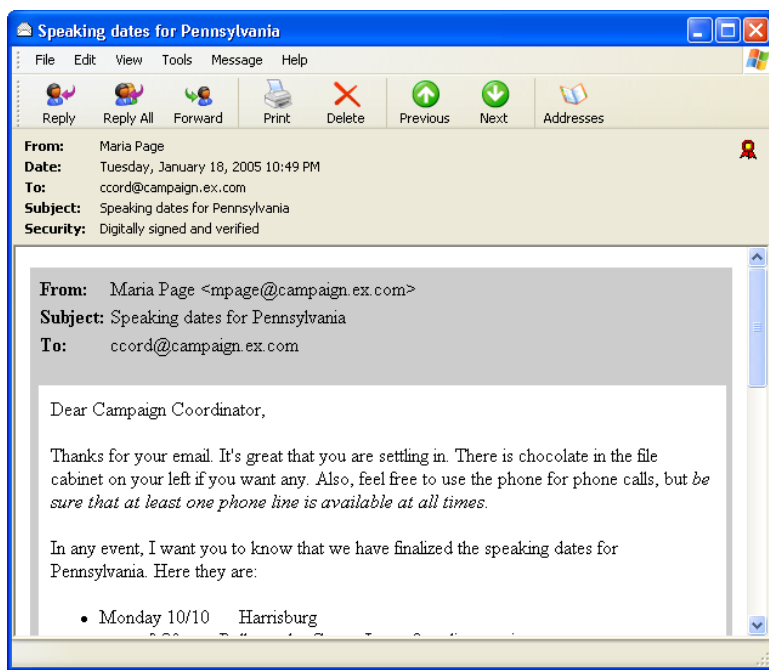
Speaking dates for Pennsylvania

File Edit View Tools Message Help

Reply Reply All Forward Print Delete Previous Next Addresses

From: Maria Page
Date: Tuesday, January 18, 2005 10:49 PM
To: ccord@campaign.ex.com
Subject: Speaking dates for Pennsylvania
Security: Digitally signed and verified

From: Maria Page <mpage@campaign.ex.com>
Subject: Speaking dates for Pennsylvania
To: ccord@campaign.ex.com

Dear Campaign Coordinator,

Thanks for your email. It's great that you are settling in. There is chocolate in the file cabinet on your left if you want any. Also, feel free to use the phone for phone calls, but *be sure that at least one phone line is available at all times.*

In any event, I want you to know that we have finalized the speaking dates for Pennsylvania. Here they are:

- Monday 10/10 Harrisburg
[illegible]